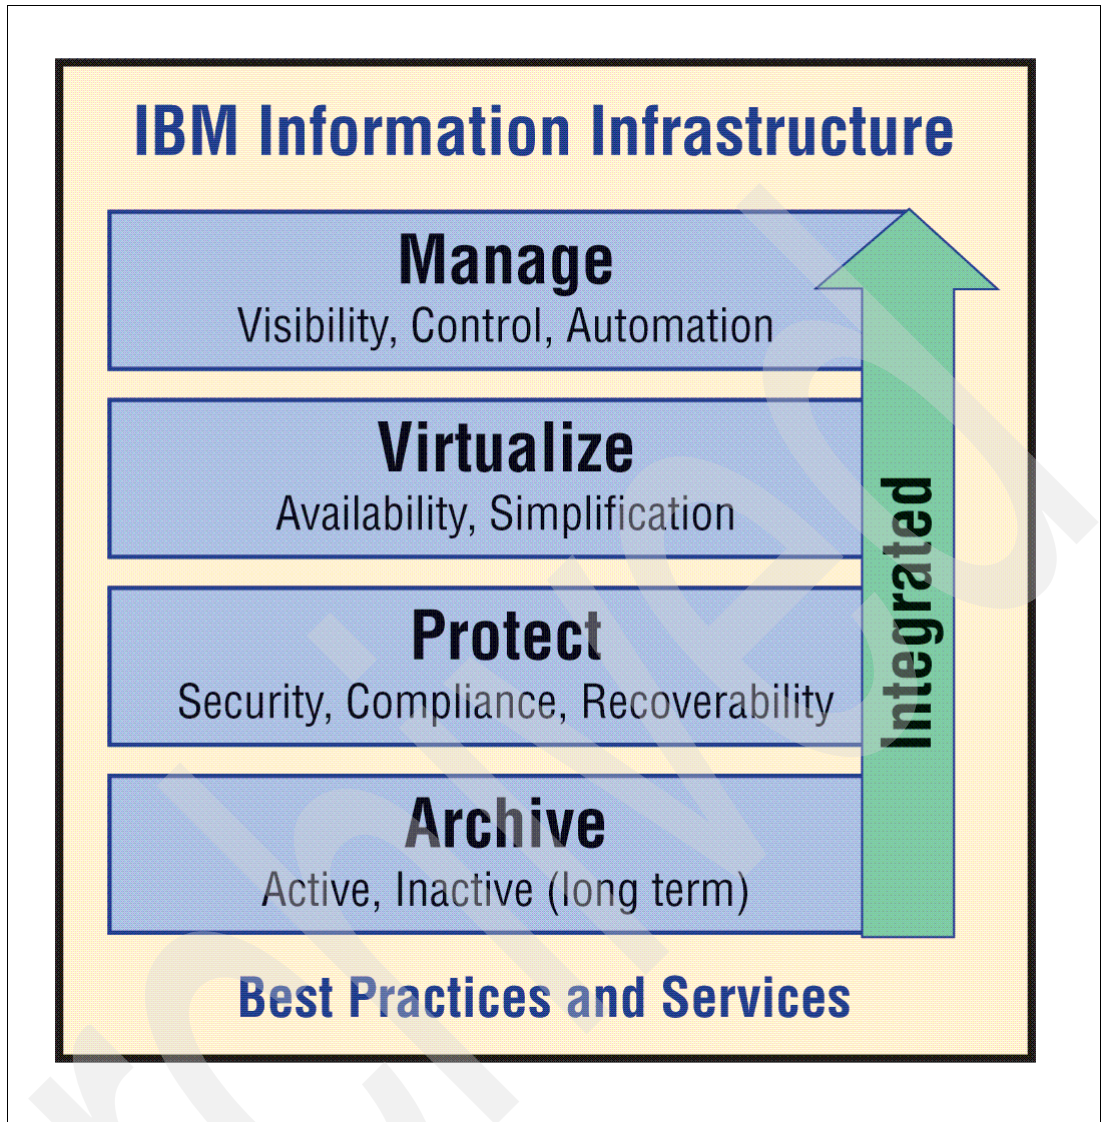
IBM Information Infrastructure

Manage
Visibility, Control, Automation

Virtualize
Availability, Simplification

Protect
Security, Compliance, Recoverability

Archive
Active, Inactive (long term)

Integrated

Best Practices and Services